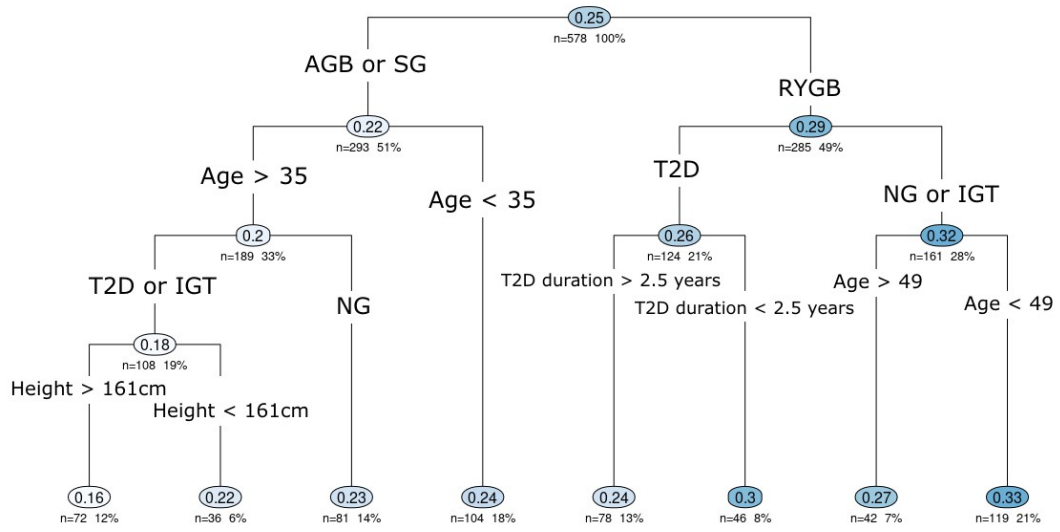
0.25
n=578 100%

AGB or SG

RYGB

0.22
n=293 51%

0.29
n=285 49%

Age > 35

Age < 35

T2D

NG or IGT

0.2
n=189 33%

0.26
n=124 21%

0.32
n=161 28%

T2D or IGT

NG

T2D duration > 2.5 years

T2D duration < 2.5 years

Age > 49

Age < 49

0.18
n=108 19%

Height > 161cm

Height < 161cm

0.16
n=72 12%

0.22
n=36 6%

0.23
n=81 14%

0.24
n=104 18%

0.24
n=78 13%

0.3
n=46 8%

0.27
n=42 7%

0.33
n=119 21%